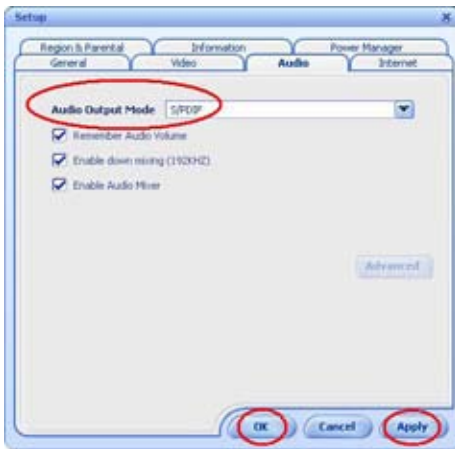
Setup

Region & Parental
Information
Power Manager
General
Video
Audio
Internet

Audio Output Mode S/PDIF

Remember Audio Volume
Enable down mixing (192KHZ)
Enable Audio Mixer

Advanced

OK
Cancel
Apply